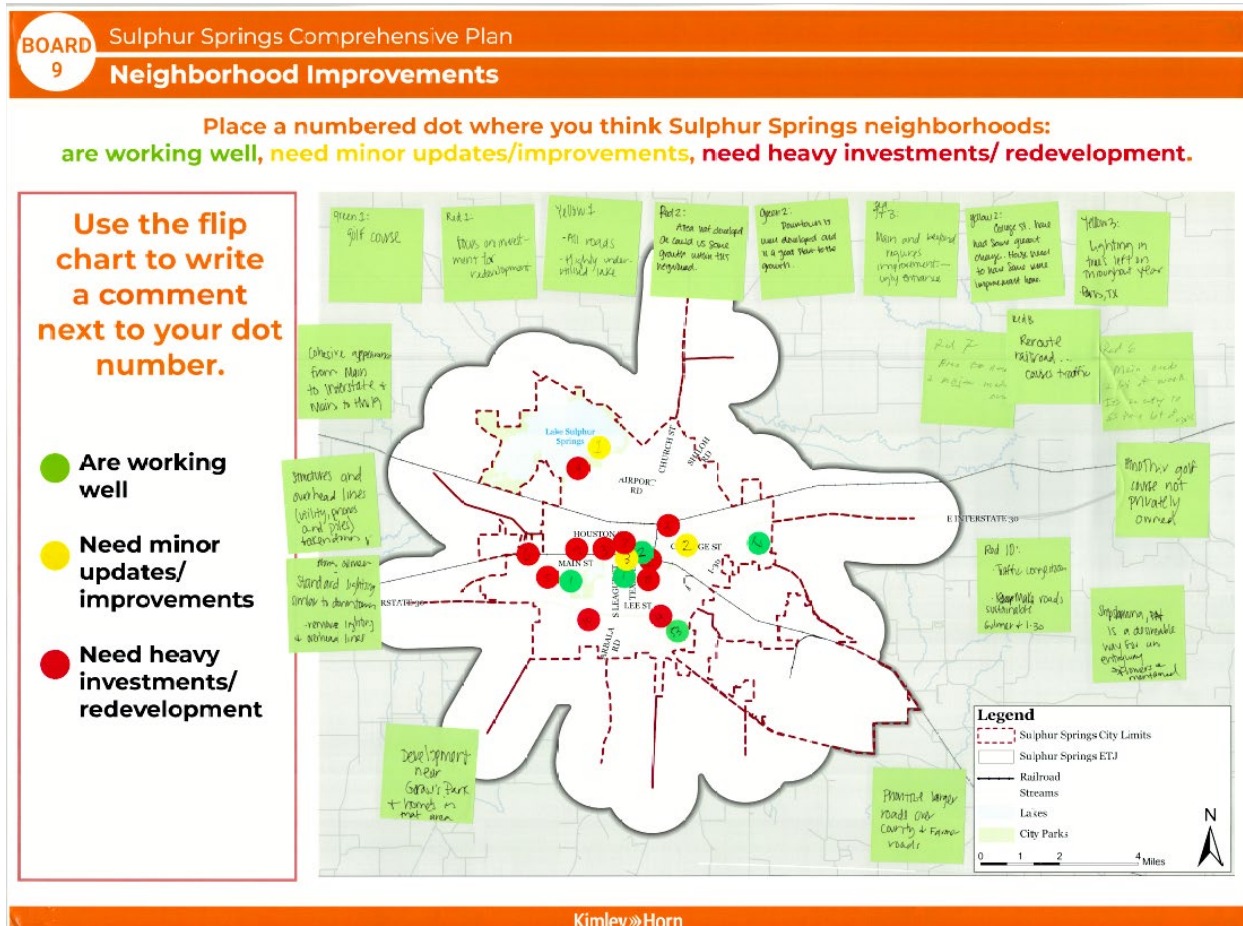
BOARD 9

Sulphur Springs Comprehensive Plan

Neighborhood Improvements

Place a numbered dot where you think Sulphur Springs neighborhoods:
are working well, need minor updates/improvements, need heavy investments/ redevelopment.

Use the flip chart to write a comment next to your dot number.

Are working well

Need minor updates/ improvements

Need heavy investments/ redevelopment

Green 1: golf course

Red 1: focus on investment for redevelopment

Yellow 1 - All roads - Highly underutilized lake

Red 2: Area not developed or could use some growth within this neighborhood.

Green 2: Downtown is well developed and is a good start to the growth.

Red 3: Main and Wildwood requires improvement — ugly entrance

Yellow 2: College St. have had some great change. Think need to have some more improvement here.

Yellow 3: lighting in trail left on throughout year Paris, TX

Red 8: Reroute railroad — causes traffic

Red 7 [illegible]

Red 6 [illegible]

Cohesive appearance from Main to Interstate & Main to Hwy

Structures and overhead lines (utility, phones and poles) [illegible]

Non-street standard lighting similar to downtown - remove lighting & overhead lines

Another golf course not privately owned

Red 10: Traffic congestion - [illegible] roads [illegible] Gilmer & I-30

Shopdamona, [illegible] is a desirable way for an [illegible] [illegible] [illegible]

Development near Gerow's Park & homes in that area

Prioritize larger roads over County & Farm roads

Lake Sulphur Springs

CHURCH ST

SHILOH RD

AIRPORT RD

E INTERSTATE 30

HOUSTON

COLLEGE ST

MAIN ST

S LEAGUE ST

LEE ST

RSTATE 30

MOCKINGBIRD

Legend
Sulphur Springs City Limits
Sulphur Springs ETJ
Railroad
Streams
Lakes
City Parks

0 1 2 4 Miles

N

Kimley»Horn